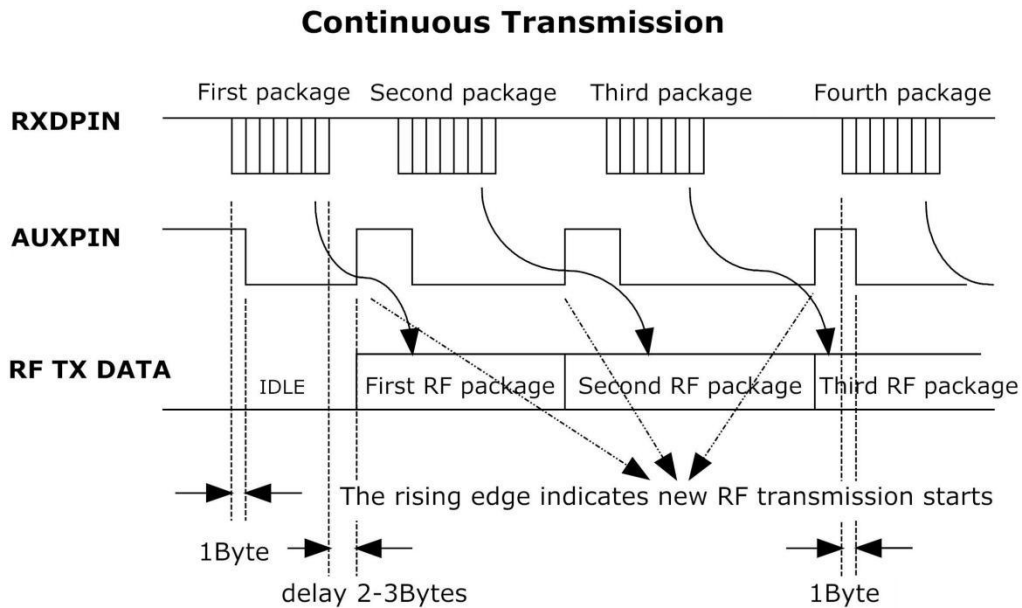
Continuous Transmission

First package Second package Third package Fourth package

RXDPIN

AUXPIN

RF TX DATA

IDLE

First RF package

Second RF package

Third RF package

The rising edge indicates new RF transmission starts

1Byte

delay 2-3Bytes

1Byte